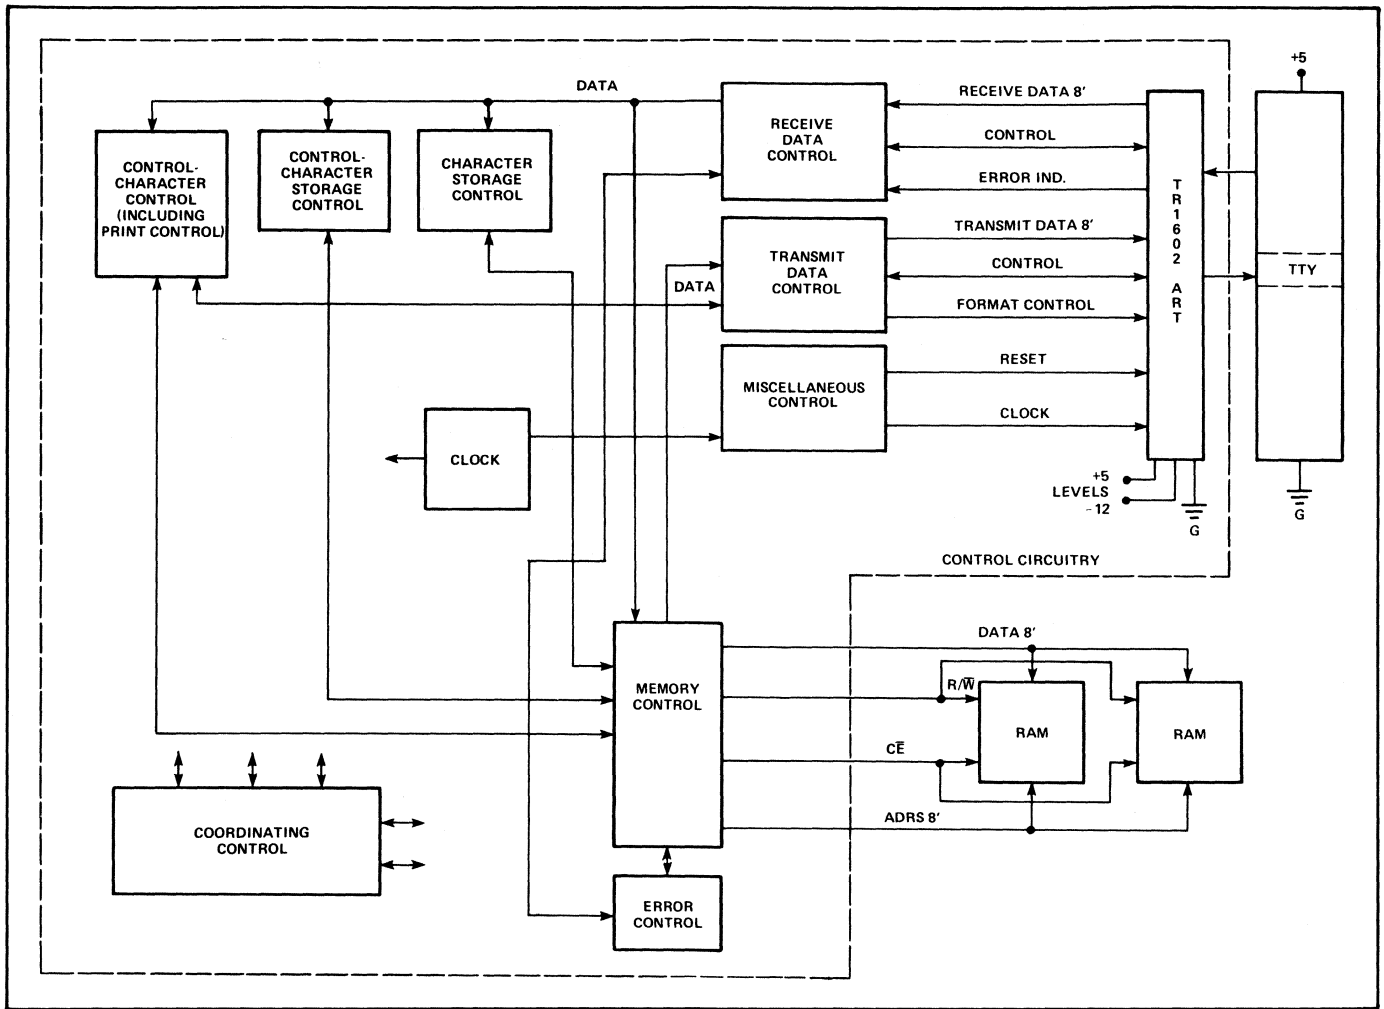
DATA

CONTROL-CHARACTER CONTROL (INCLUDING PRINT CONTROL)

CONTROL-CHARACTER STORAGE CONTROL

CHARACTER STORAGE CONTROL

RECEIVE DATA CONTROL

RECEIVE DATA 8′

CONTROL

ERROR IND.

+5

TR1602 ART

TTY

TRANSMIT DATA CONTROL

DATA

TRANSMIT DATA 8′

CONTROL

FORMAT CONTROL

MISCELLANEOUS CONTROL

RESET

CLOCK

CLOCK

+5
LEVELS
-12

G

G

CONTROL CIRCUITRY

MEMORY CONTROL

DATA 8′

R/$\overline{W}$

RAM

RAM

C$\overline{E}$

ADRS 8′

COORDINATING CONTROL

ERROR CONTROL